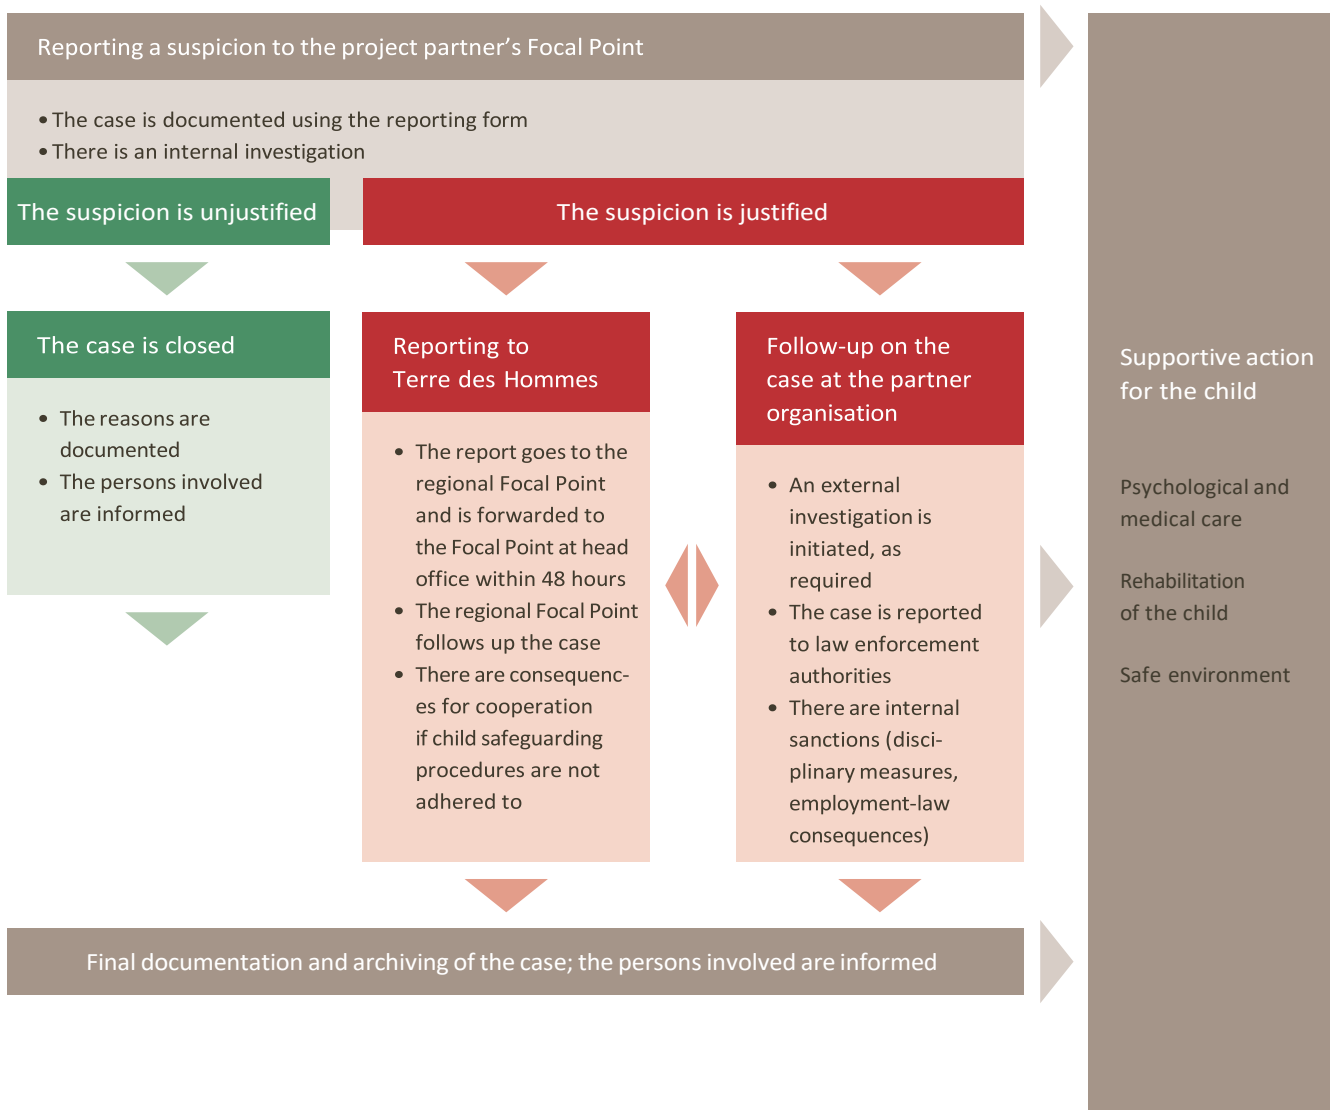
Reporting a suspicion to the project partner’s Focal Point

• The case is documented using the reporting form
• There is an internal investigation

The suspicion is unjustified

The suspicion is justified

The case is closed

• The reasons are documented
• The persons involved are informed

Reporting to Terre des Hommes

• The report goes to the regional Focal Point and is forwarded to the Focal Point at head office within 48 hours
• The regional Focal Point follows up the case
• There are consequences for cooperation if child safeguarding procedures are not adhered to

Follow-up on the case at the partner organisation

• An external investigation is initiated, as required
• The case is reported to law enforcement authorities
• There are internal sanctions (disciplinary measures, employment-law consequences)

Final documentation and archiving of the case; the persons involved are informed

Supportive action for the child

Psychological and medical care

Rehabilitation of the child

Safe environment